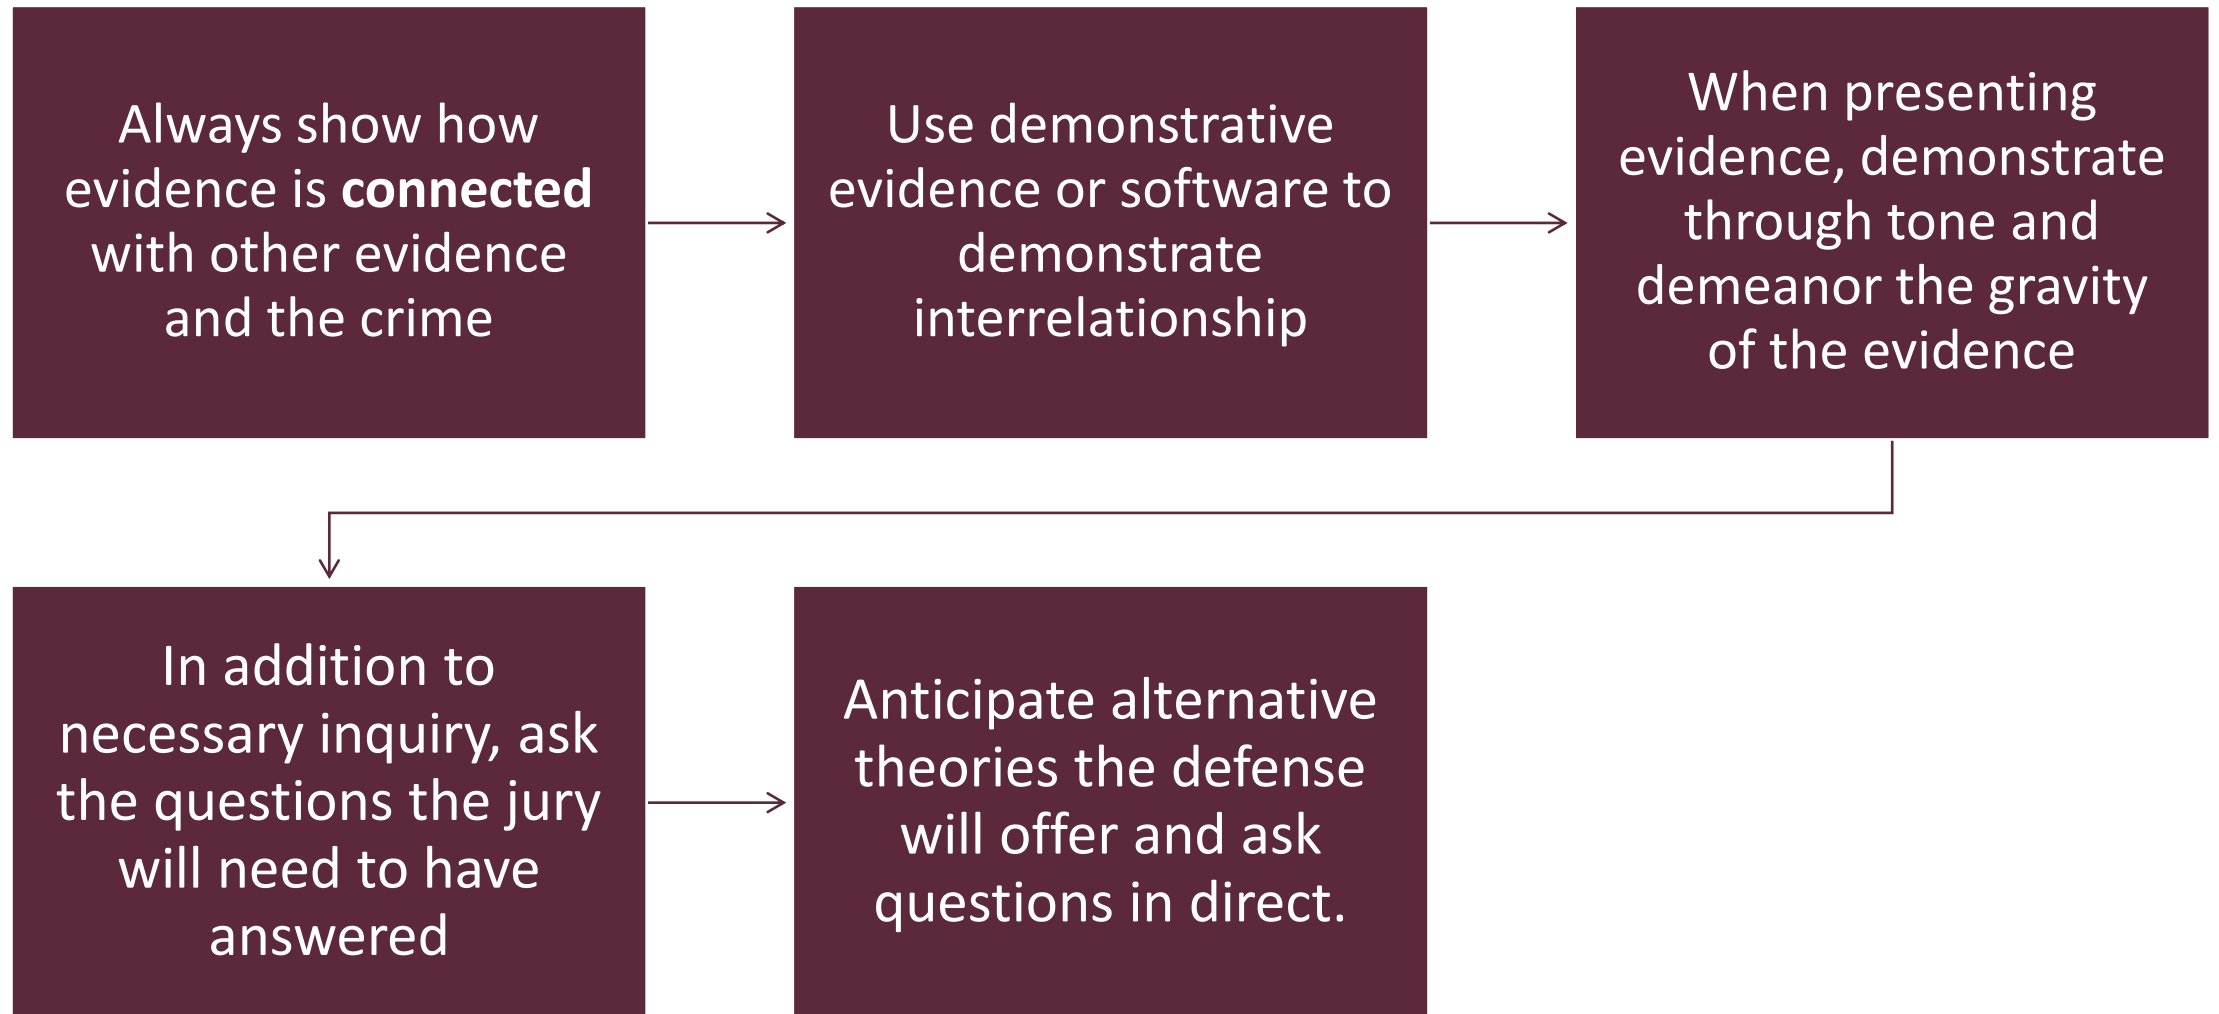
Always show how evidence is **connected** with other evidence and the crime

Use demonstrative evidence or software to demonstrate interrelationship

When presenting evidence, demonstrate through tone and demeanor the gravity of the evidence

In addition to necessary inquiry, ask the questions the jury will need to have answered

Anticipate alternative theories the defense will offer and ask questions in direct.